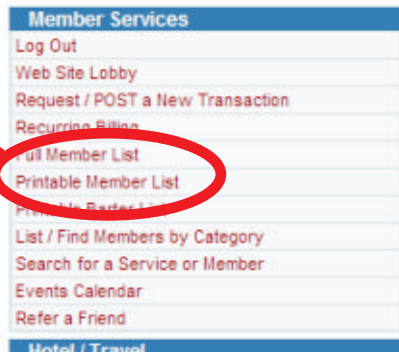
Member Services
Log Out
Web Site Lobby
Request / POST a New Transaction
Recurring Billing
Full Member List
Printable Member List
Printable Barter List
List / Find Members by Category
Search for a Service or Member
Events Calendar
Refer a Friend
Hotel / Travel